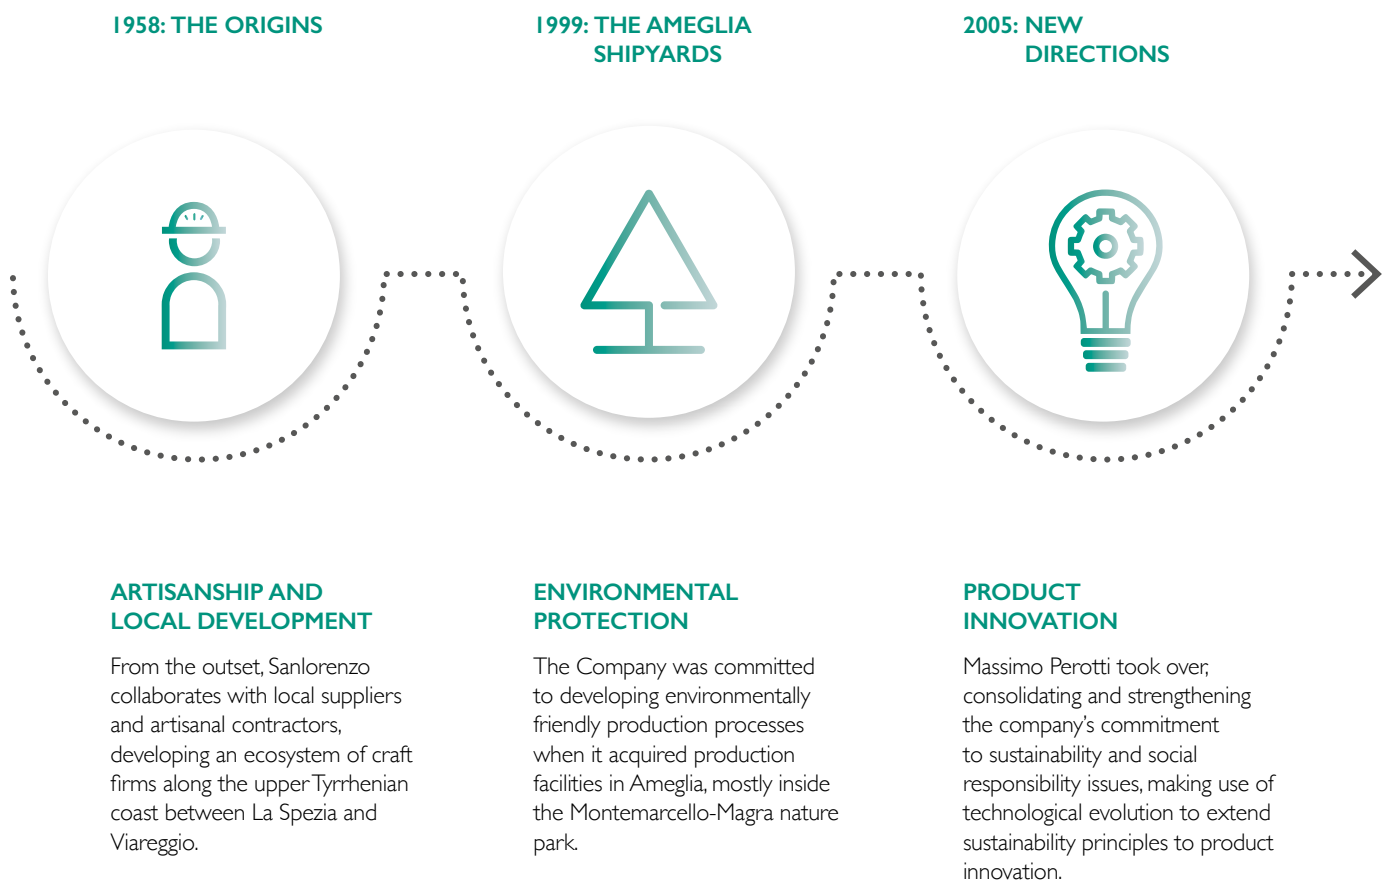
1958: THE ORIGINS

1999: THE AMEGLIA SHIPYARDS

2005: NEW DIRECTIONS

ARTISANSHIP AND LOCAL DEVELOPMENT

From the outset, Sanlorenzo collaborates with local suppliers and artisanal contractors, developing an ecosystem of craft firms along the upper Tyrrhenian coast between La Spezia and Viareggio.

ENVIRONMENTAL PROTECTION

The Company was committed to developing environmentally friendly production processes when it acquired production facilities in Ameglia, mostly inside the Montemarcello-Magra nature park.

PRODUCT INNOVATION

Massimo Perotti took over, consolidating and strengthening the company's commitment to sustainability and social responsibility issues, making use of technological evolution to extend sustainability principles to product innovation.